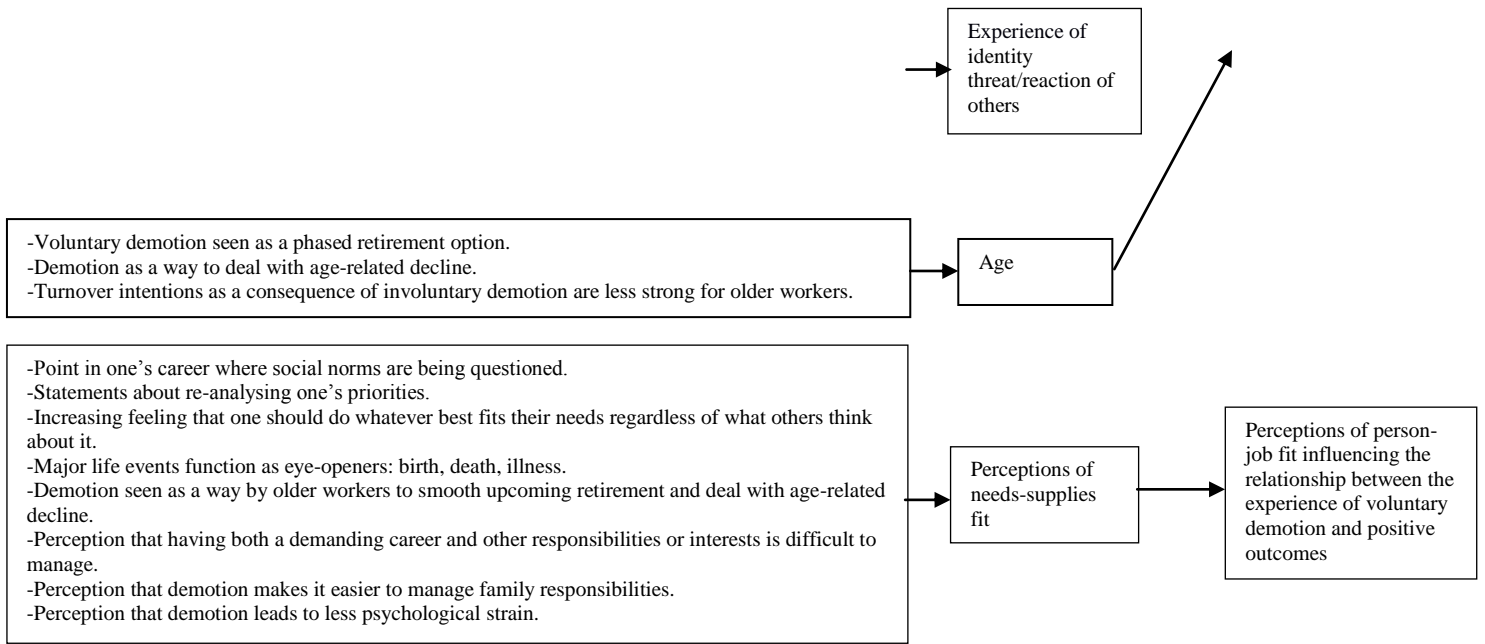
Experience of identity threat/reaction of others

-Voluntary demotion seen as a phased retirement option.
-Demotion as a way to deal with age-related decline.
-Turnover intentions as a consequence of involuntary demotion are less strong for older workers.

Age

-Point in one's career where social norms are being questioned.
-Statements about re-analysing one's priorities.
-Increasing feeling that one should do whatever best fits their needs regardless of what others think about it.
-Major life events function as eye-openers: birth, death, illness.
-Demotion seen as a way by older workers to smooth upcoming retirement and deal with age-related decline.
-Perception that having both a demanding career and other responsibilities or interests is difficult to manage.
-Perception that demotion makes it easier to manage family responsibilities.
-Perception that demotion leads to less psychological strain.

Perceptions of needs-supplies fit

Perceptions of person-job fit influencing the relationship between the experience of voluntary demotion and positive outcomes